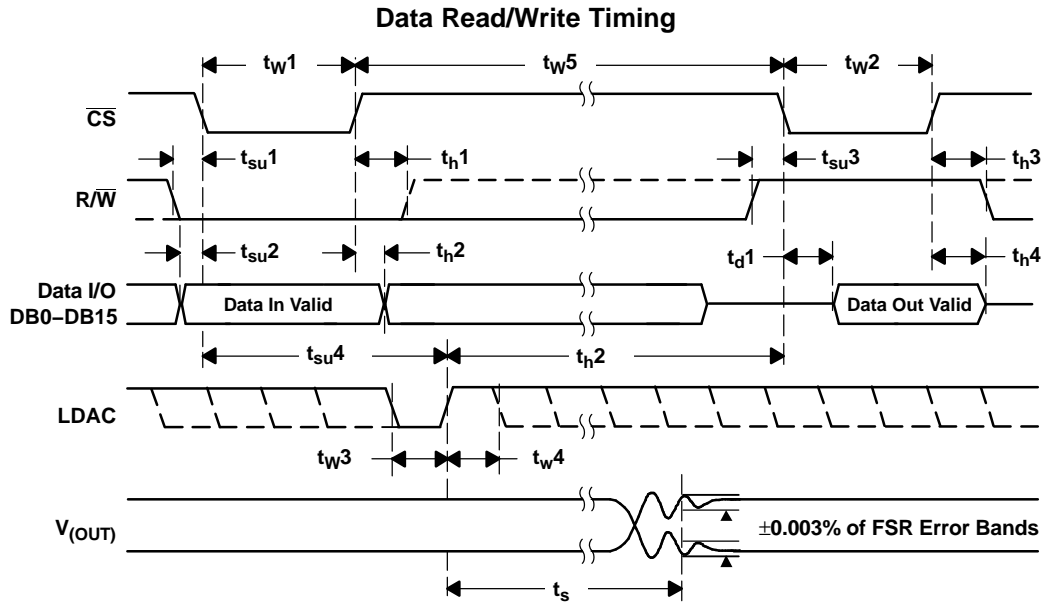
Data Read/Write Timing

$t_W1$

$t_W5$

$t_W2$

$\overline{CS}$

$t_{su}1$

$t_h1$

$t_{su}3$

$t_h3$

$R/\overline{W}$

$t_{su}2$

$t_h2$

$t_d1$

$t_h4$

Data I/O DB0–DB15

Data In Valid

Data Out Valid

$t_{su}4$

$t_h2$

LDAC

$t_W3$

$t_w4$

$V_{(OUT)}$

±0.003% of FSR Error Bands

$t_s$